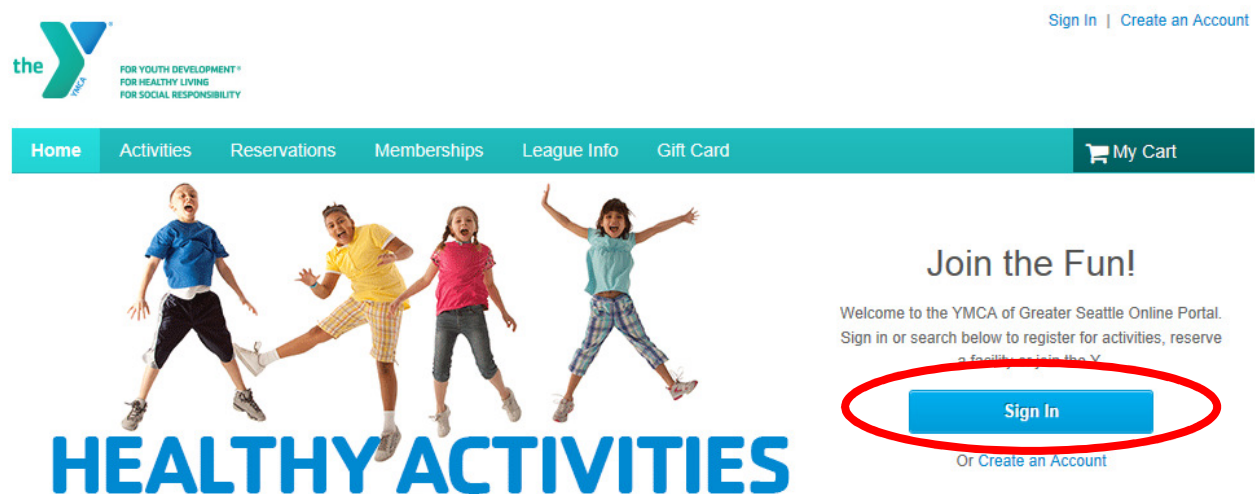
Sign In | Create an Account

the YMCA

FOR YOUTH DEVELOPMENT®
FOR HEALTHY LIVING
FOR SOCIAL RESPONSIBILITY

Home Activities Reservations Memberships League Info Gift Card My Cart

Join the Fun!

Welcome to the YMCA of Greater Seattle Online Portal. Sign in or search below to register for activities, reserve a facility or join the Y.

Sign In

Or Create an Account

HEALTHY ACTIVITIES